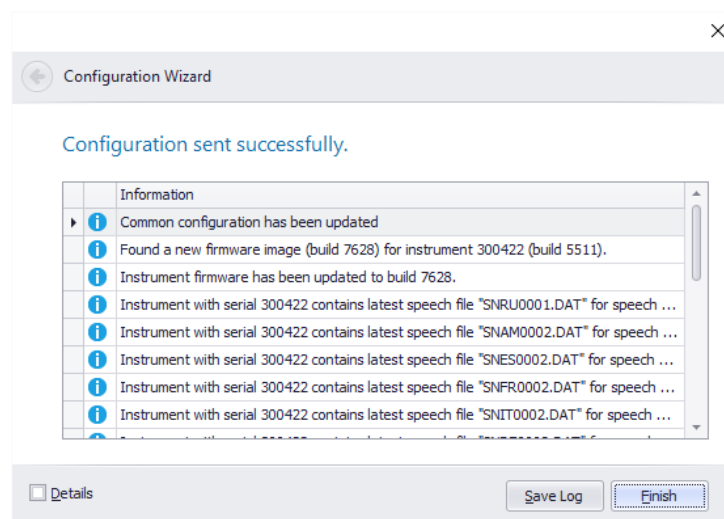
Configuration Wizard

Configuration sent successfully.

| | Information |
|---|---|
| | Common configuration has been updated |
| | Found a new firmware image (build 7628) for instrument 300422 (build 5511). |
| | Instrument firmware has been updated to build 7628. |
| | Instrument with serial 300422 contains latest speech file "SNRU0001.DAT" for speech ... |
| | Instrument with serial 300422 contains latest speech file "SNAM0002.DAT" for speech ... |
| | Instrument with serial 300422 contains latest speech file "SNES0002.DAT" for speech ... |
| | Instrument with serial 300422 contains latest speech file "SNFR0002.DAT" for speech ... |
| | Instrument with serial 300422 contains latest speech file "SNIT0002.DAT" for speech ... |
| | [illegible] |

Details

Save Log

Finish